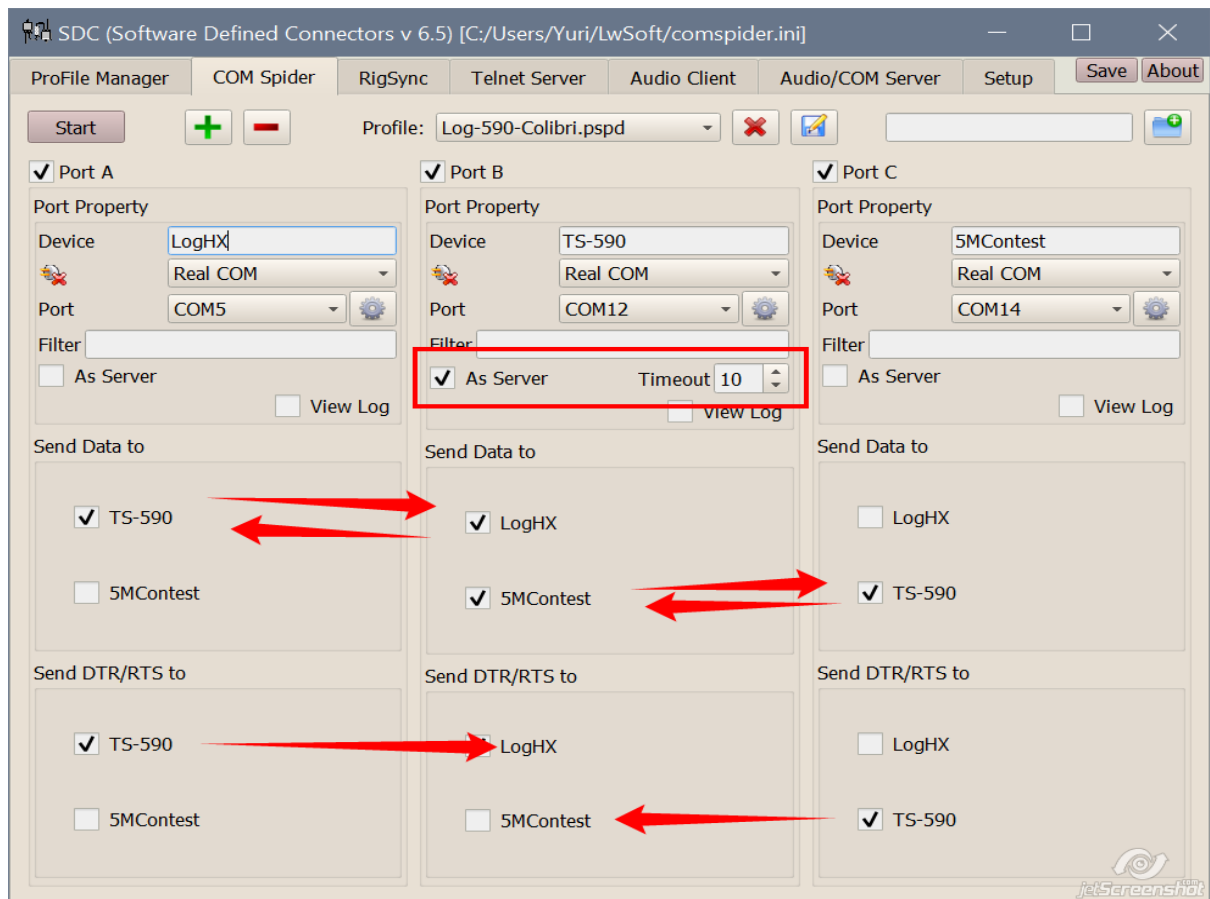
SDC (Software Defined Connectors v 6.5) [C:/Users/Yuri/LwSoft/comspider.ini]

ProFile Manager | COM Spider | RigSync | Telnet Server | Audio Client | Audio/COM Server | Setup | Save | About

Start

Profile: Log-590-Colibri.pspd

Port A
Port Property
Device LogHX
Real COM
Port COM5
Filter
As Server
View Log
Send Data to
TS-590
5MContest
Send DTR/RTS to
TS-590
5MContest

Port B
Port Property
Device TS-590
Real COM
Port COM12
Filter
As Server Timeout 10
View Log
Send Data to
LogHX
5MContest
Send DTR/RTS to
LogHX
5MContest

Port C
Port Property
Device 5MContest
Real COM
Port COM14
Filter
As Server
View Log
Send Data to
LogHX
TS-590
Send DTR/RTS to
LogHX
TS-590

jetScreenshot.com